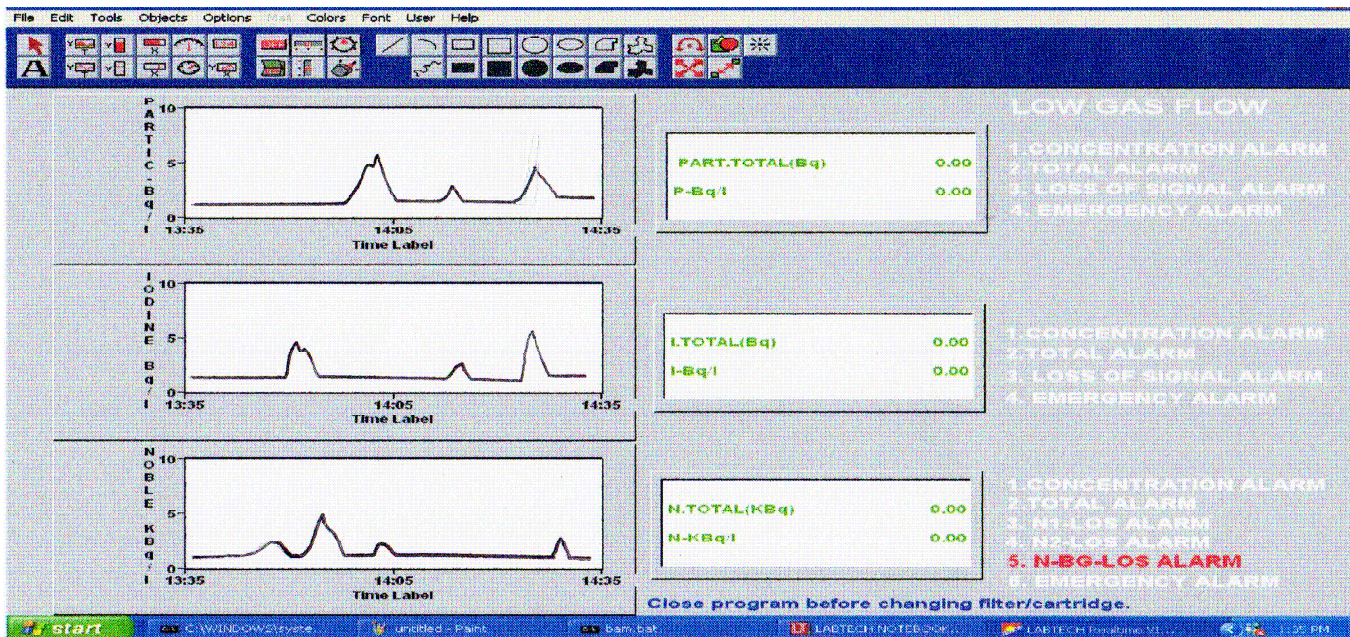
File Edit Tools Objects Options Mat Colors Font User Help

PARTIC. Bq/l
10
5
0
13:35
14:05
14:35
Time Label

PART.TOTAL(Bq) 0.00
P-Bq/l 0.00

LOW GAS FLOW

1. CONCENTRATION ALARM
2. TOTAL ALARM
3. LOSS OF SIGNAL ALARM
4. EMERGENCY ALARM

IODINE Bq/l
10
5
0
13:35
14:05
14:35
Time Label

I.TOTAL(Bq) 0.00
I-Bq/l 0.00

1. CONCENTRATION ALARM
2. TOTAL ALARM
3. LOSS OF SIGNAL ALARM
4. EMERGENCY ALARM

NOBLE KBq/l
10
5
0
13:35
14:05
14:35
Time Label

N.TOTAL(KBq) 0.00
N-KBq/l 0.00

1. CONCENTRATION ALARM
2. TOTAL ALARM
3. N1-LOS ALARM
4. N2-LOS ALARM
5. N-BG-LOS ALARM
6. EMERGENCY ALARM

Close program before changing filter/cartridge.

start C:\WINDOWS\syste... untitled - Paint bam.bat LABTECH NOTEBOOK LABTECH Realtime VI... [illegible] PM